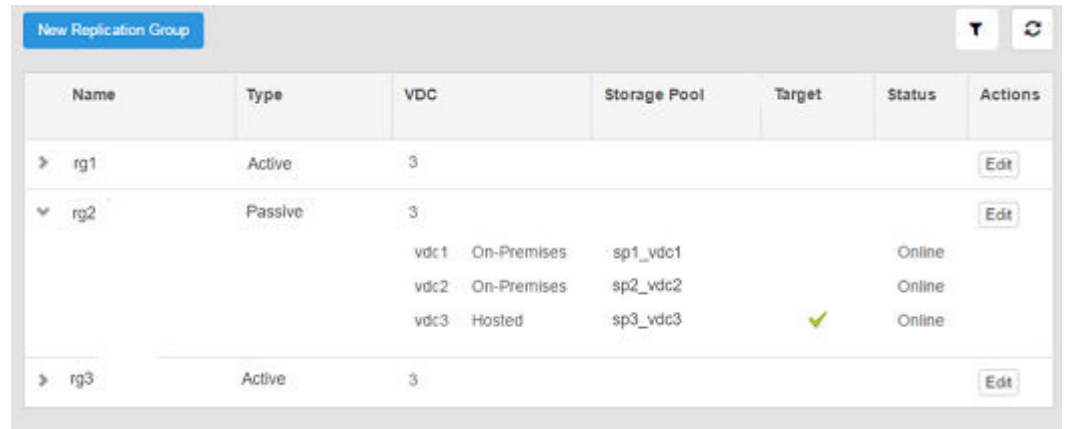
New Replication Group

| Name | Type | VDC | Storage Pool | Target | Status | Actions |
|---|---|---|---|---|---|---|
| rg1 | Active | 3 | | | | Edit |
| rg2 | Passive | 3 | | | | Edit |
| | | vdc1 On-Premises | sp1_vdc1 | | Online | |
| | | vdc2 On-Premises | sp2_vdc2 | | Online | |
| | | vdc3 Hosted | sp3_vdc3 | ✓ | Online | |
| rg3 | Active | 3 | | | | Edit |